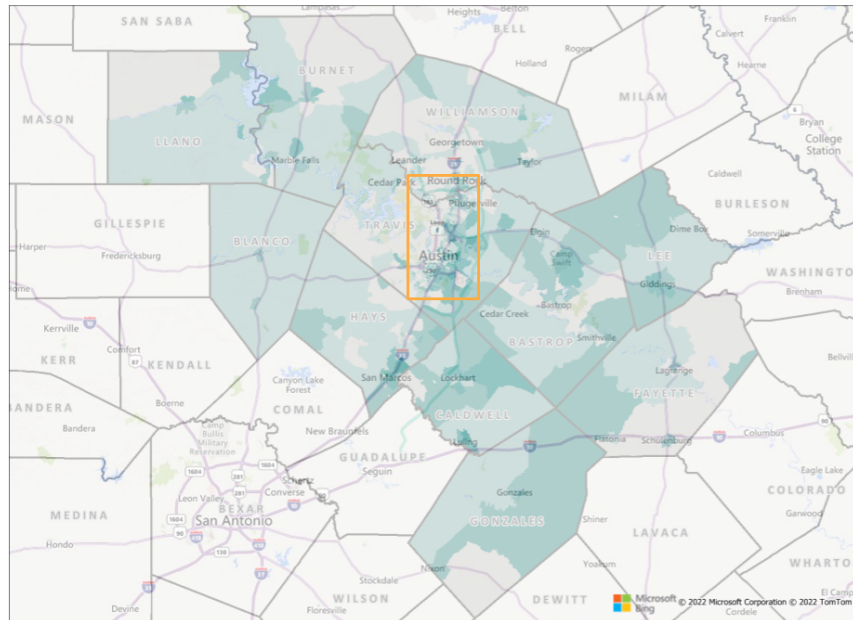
SAN SABA
Lampasas
Heights
Belton
BELL
Franklin
Calvert
BURNET
Rogers
Hearne
Holland
MILAM
MASON
LLANO
WILLIAMSON
Bryan
College Station
Georgetown
Marble Falls
Leander
Taylor
Cedar Park
Round Rock
Caldwell
Pflugerville
BURLESON
GILLESPIE
TRAVIS
Dime Box
Harper
BLANCO
Elgin
Somerville
Fredericksburg
Austin
Camp Swift
LEE
WASHINGTON
Giddings
Brenham
Bastrop
Kerrville
HAYS
Cedar Creek
Comfort
BASTROP
Smithville
KERR
KENDALL
Canyon Lake Forest
San Marcos
Lockhart
La Grange
Boerne
COMAL
FAYETTE
BANDERA
CALDWELL
Bandera
New Braunfels
Camp Bullis Military Reservation
Luling
Flatonia
Schulenburg
Columbus
GUADALUPE
Seguin
Eagle Lake
Schertz
Leon Valley
Converse
BEXAR
Gonzales
COLORADO
MEDINA
San Antonio
Garwood
Shiner
GONZALES
Hondo
LAVACA
Yoakum
WHARTON
Stockdale
Nixon
Devine
Floresville
WILSON
DEWITT
Cordele
El Campo
Microsoft Bing
© 2022 Microsoft Corporation © 2022 TomTom